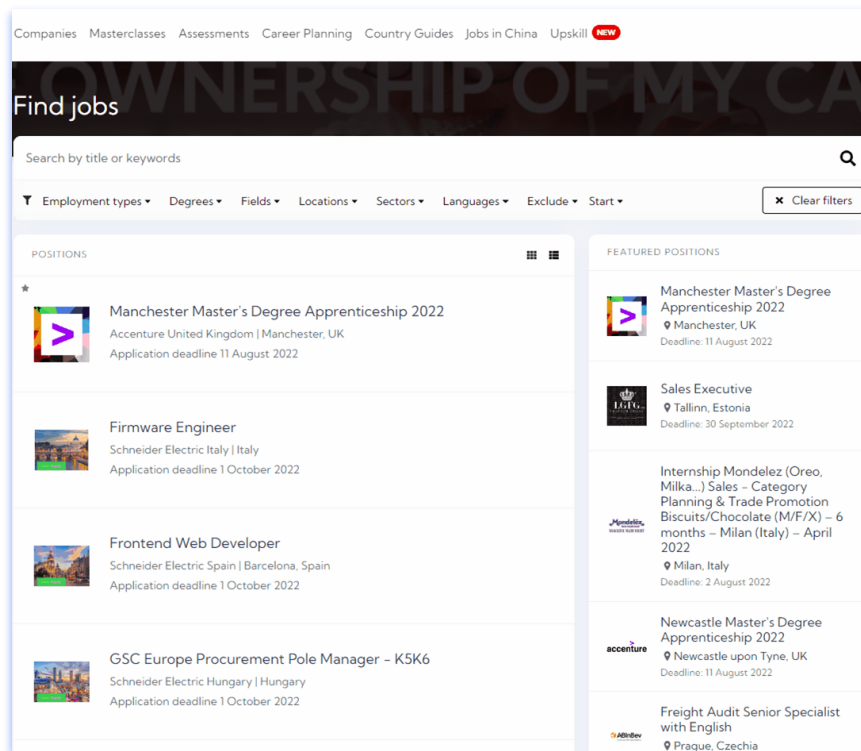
Companies Masterclasses Assessments Career Planning Country Guides Jobs in China Upskill NEW

OWNERSHIP OF MY CA

Find jobs

Search by title or keywords

Employment types ▾ Degrees ▾ Fields ▾ Locations ▾ Sectors ▾ Languages ▾ Exclude ▾ Start ▾

Clear filters

POSITIONS

Manchester Master's Degree Apprenticeship 2022
Accenture United Kingdom | Manchester, UK
Application deadline 11 August 2022

Firmware Engineer
Schneider Electric Italy | Italy
Application deadline 1 October 2022

Frontend Web Developer
Schneider Electric Spain | Barcelona, Spain
Application deadline 1 October 2022

GSC Europe Procurement Pole Manager – K5K6
Schneider Electric Hungary | Hungary
Application deadline 1 October 2022

FEATURED POSITIONS

Manchester Master's Degree Apprenticeship 2022
Manchester, UK
Deadline: 11 August 2022

Sales Executive
Tallinn, Estonia
Deadline: 30 September 2022

Internship Mondelez (Oreo, Milka...) Sales – Category Planning & Trade Promotion Biscuits/Chocolate (M/F/X) – 6 months – Milan (Italy) – April 2022
Milan, Italy
Deadline: 2 August 2022

Newcastle Master's Degree Apprenticeship 2022
Newcastle upon Tyne, UK
Deadline: 11 August 2022

Freight Audit Senior Specialist with English
Prague, Czechia